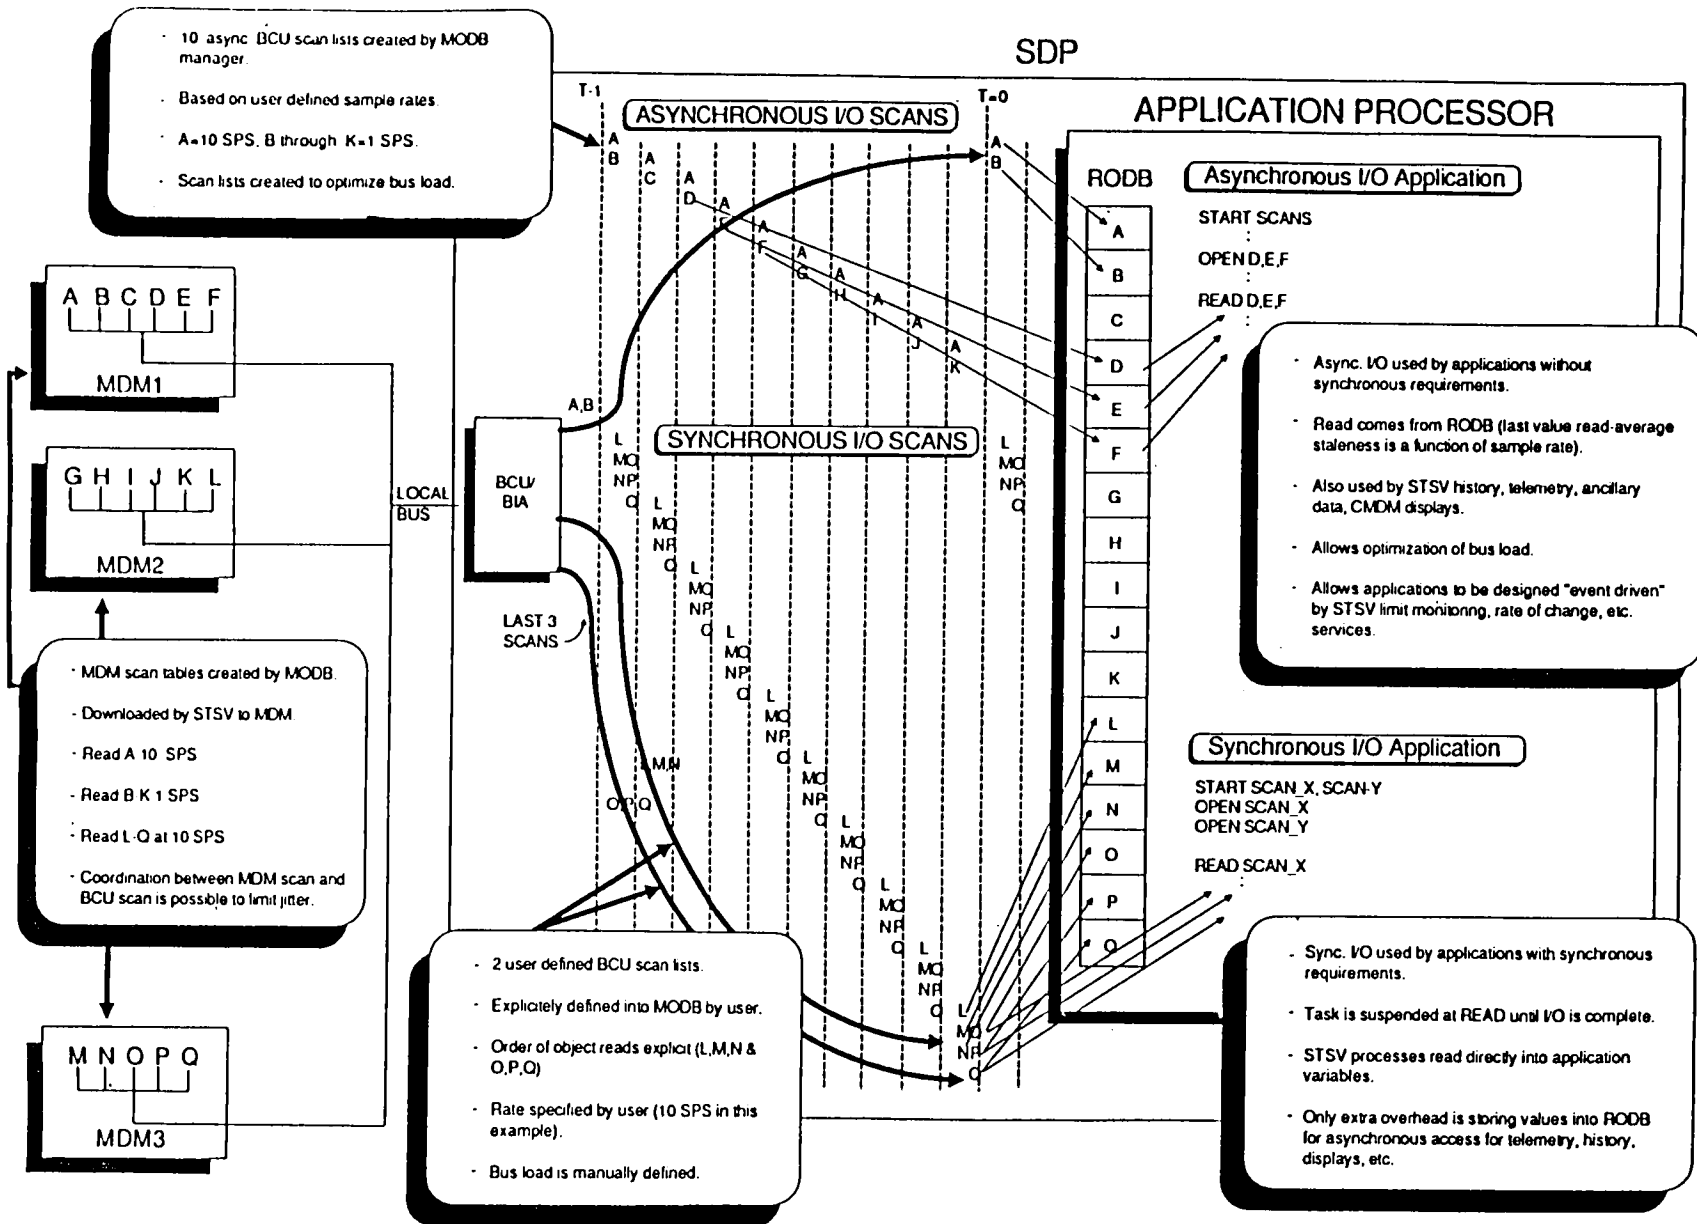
- 10 async BCU scan lists created by MODB manager.

- Based on user defined sample rates.

- A=10 SPS, B through K=1 SPS.

- Scan lists created to optimize bus load.

SDP

T-1

ASYNCHRONOUS I/O SCANS

T=0

APPLICATION PROCESSOR

A B

A C

A D

A E

A F

A G

A H

A I

A J

A K

A B

RODB

A
B
C
D
E
F
G
H
I
J
K
L
M
N
O
P
Q

Asynchronous I/O Application

START SCANS
:
OPEN D,E,F
:
READ D,E,F
:

- Async. I/O used by applications without synchronous requirements.

- Read comes from RODB (last value read-average staleness is a function of sample rate).

- Also used by STSV history, telemetry, ancillary data, CMDM displays.

- Allows optimization of bus load.

- Allows applications to be designed "event driven" by STSV limit monitoring, rate of change, etc. services.

A B C D E F

MDM1

G H I J K L

MDM2

LOCAL BUS

A,B

BCU/ BIA

SYNCHRONOUS I/O SCANS

L MO NP Q

LAST 3 SCANS

M,N

O,P,Q

- MDM scan tables created by MODB.

- Downloaded by STSV to MDM.

- Read A 10 SPS

- Read B K 1 SPS

- Read L-Q at 10 SPS

- Coordination between MDM scan and BCU scan is possible to limit jitter.

M N O P Q

MDM3

- 2 user defined BCU scan lists.

- Explicitely defined into MODB by user.

- Order of object reads explicit (L,M,N & O,P,Q)

- Rate specified by user (10 SPS in this example).

- Bus load is manually defined.

Synchronous I/O Application

START SCAN_X, SCAN-Y
OPEN SCAN_X
OPEN SCAN_Y

READ SCAN_X
:

- Sync. I/O used by applications with synchronous requirements.

- Task is suspended at READ until I/O is complete.

- STSV processes read directly into application variables.

- Only extra overhead is storing values into RODB for asynchronous access for telemetry, history, displays, etc.